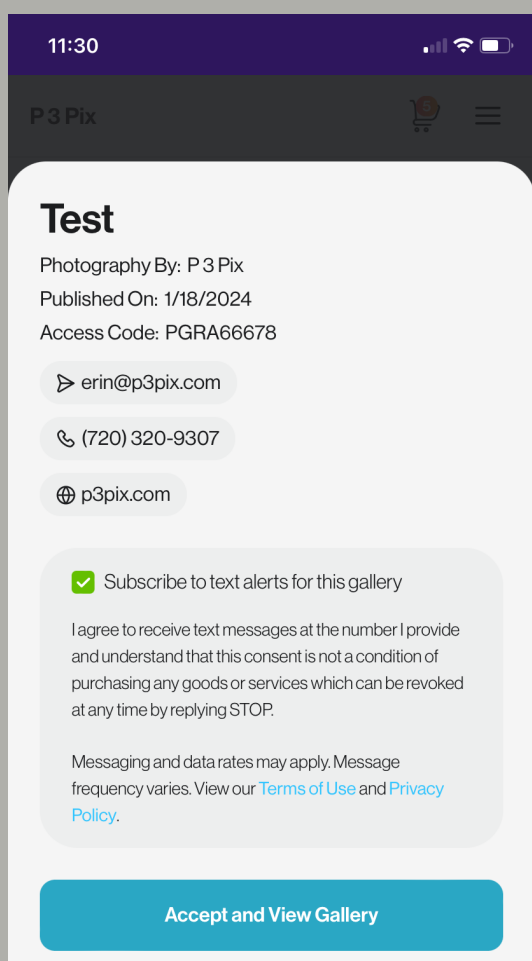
11:30

P 3 Pix

5

Test

Photography By: P 3 Pix

Published On: 1/18/2024

Access Code: PGRA66678

erin@p3pix.com

(720) 320-9307

p3pix.com

Subscribe to text alerts for this gallery

I agree to receive text messages at the number I provide and understand that this consent is not a condition of purchasing any goods or services which can be revoked at any time by replying STOP.

Messaging and data rates may apply. Message frequency varies. View our Terms of Use and Privacy Policy.

Accept and View Gallery